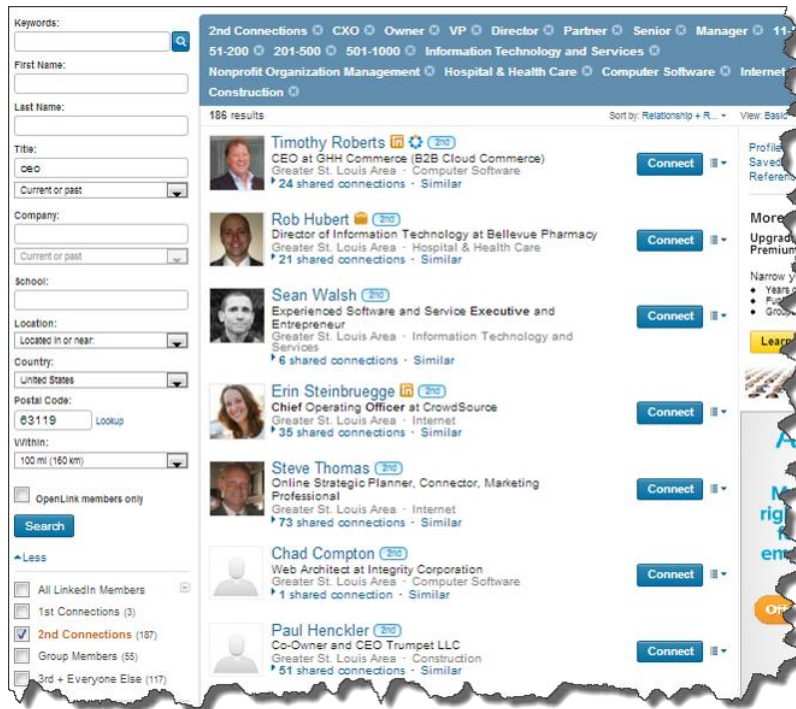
Keywords:

First Name:

Last Name:

Title:
CEO
Current or past

Company:

Current or past

School:

Location:
Located in or near:

Country:
United States

Postal Code:
63119 Lookup

Within:
100 mi (160 km)

OpenLink members only

Search

Less

All LinkedIn Members
1st Connections (3)
2nd Connections (187)
Group Members (55)
3rd + Everyone Else (117)

2nd Connections CXO Owner VP Director Partner Senior Manager 11-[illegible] 51-200 201-500 501-1000 Information Technology and Services Nonprofit Organization Management Hospital & Health Care Computer Software Internet Construction

186 results

Sort by: Relationship + R...

View: Basic

Timothy Roberts 2nd
CEO at GHH Commerce (B2B Cloud Commerce)
Greater St. Louis Area · Computer Software
24 shared connections · Similar
Connect

Rob Hubert 2nd
Director of Information Technology at Bellevue Pharmacy
Greater St. Louis Area · Hospital & Health Care
21 shared connections · Similar
Connect

Sean Walsh 2nd
Experienced Software and Service Executive and Entrepreneur
Greater St. Louis Area · Information Technology and Services
6 shared connections · Similar
Connect

Erin Steinbruegge 2nd
Chief Operating Officer at CrowdSource
Greater St. Louis Area · Internet
35 shared connections · Similar
Connect

Steve Thomas 2nd
Online Strategic Planner, Connector, Marketing Professional
Greater St. Louis Area · Internet
73 shared connections · Similar
Connect

Chad Compton 2nd
Web Architect at Integrity Corporation
Greater St. Louis Area · Computer Software
1 shared connection · Similar
Connect

Paul Henckler 2nd
Co-Owner and CEO Trumpet LLC
Greater St. Louis Area · Construction
51 shared connections · Similar
Connect

Profile
Saved
Referen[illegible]

More
Upgrad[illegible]
Premium

Narrow y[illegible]

Learn

A
M
righ
f
en

Off